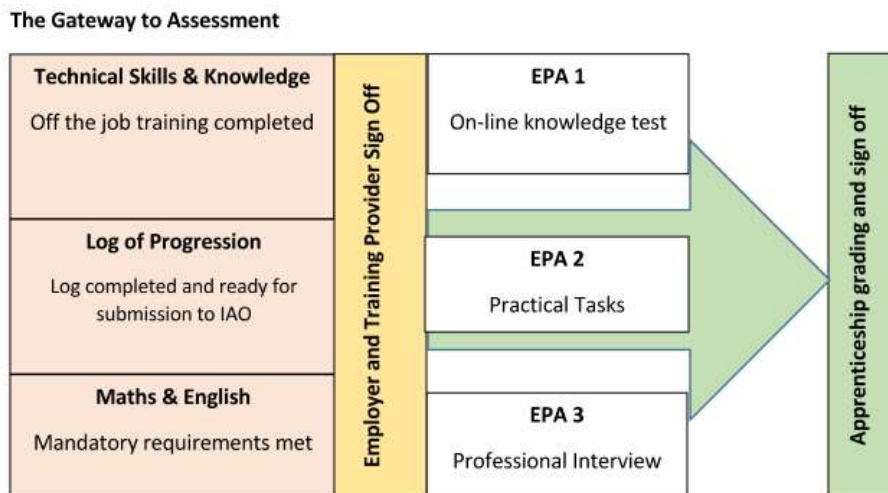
The Gateway to Assessment

Technical Skills & Knowledge

Off the job training completed

Log of Progression

Log completed and ready for submission to IAO

Maths & English

Mandatory requirements met

Employer and Training Provider Sign Off

EPA 1

On-line knowledge test

EPA 2

Practical Tasks

EPA 3

Professional Interview

Apprenticeship grading and sign off